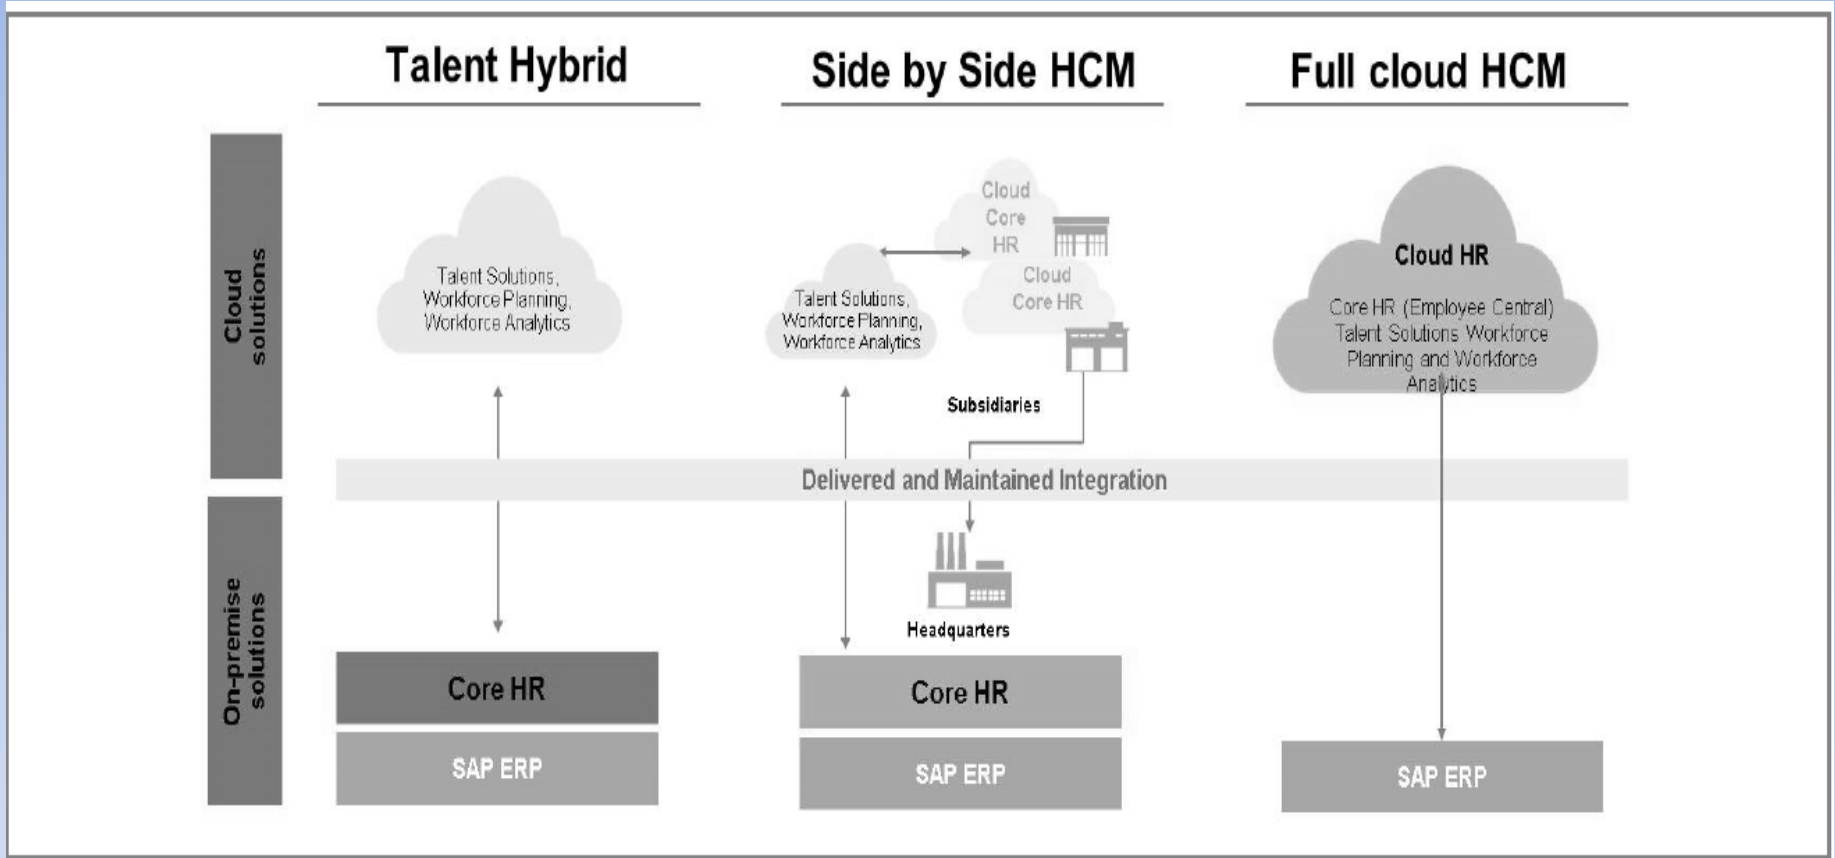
Talent Hybrid

Side by Side HCM

Full cloud HCM

Cloud solutions

On-premise solutions

Talent Solutions, Workforce Planning, Workforce Analytics

Cloud Core HR

Cloud Core HR

Talent Solutions, Workforce Planning, Workforce Analytics

Subsidiaries

Cloud HR

Core HR (Employee Central) Talent Solutions Workforce Planning and Workforce Analytics

Delivered and Maintained Integration

Headquarters

Core HR

SAP ERP

Core HR

SAP ERP

SAP ERP